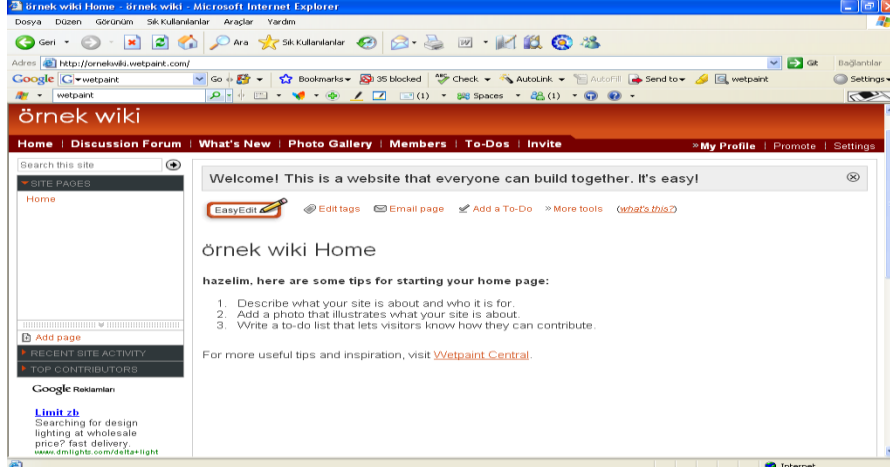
örnek wiki Home - örnek wiki - Microsoft Internet Explorer

Dosya Düzen Görünüm Sık Kullanılanlar Araçlar Yardım

Geri Ara Sık Kullanılanlar

Adres http://ornekwiki.wetpaint.com/ Git Bağlantılar

Google wetpaint Go Bookmarks 35 blocked Check AutoLink AutoFill Send to wetpaint Settings

wetpaint (1) Spaces (1)

örnek wiki

Home | Discussion Forum | What's New | Photo Gallery | Members | To-Dos | Invite

» My Profile | Promote | Settings

Search this site

SITE PAGES

Home

Add page

RECENT SITE ACTIVITY

TOP CONTRIBUTORS

Google Reklamları

Limit zb

Searching for design lighting at wholesale price? fast delivery.

www.dmlights.com/delta+light

Welcome! This is a website that everyone can build together. It's easy!

EasyEdit Edit tags Email page Add a To-Do » More tools (what's this?)

örnek wiki Home

hazelim, here are some tips for starting your home page:

1. Describe what your site is about and who it is for.
2. Add a photo that illustrates what your site is about.
3. Write a to-do list that lets visitors know how they can contribute.

For more useful tips and inspiration, visit Wetpaint Central.

Internet